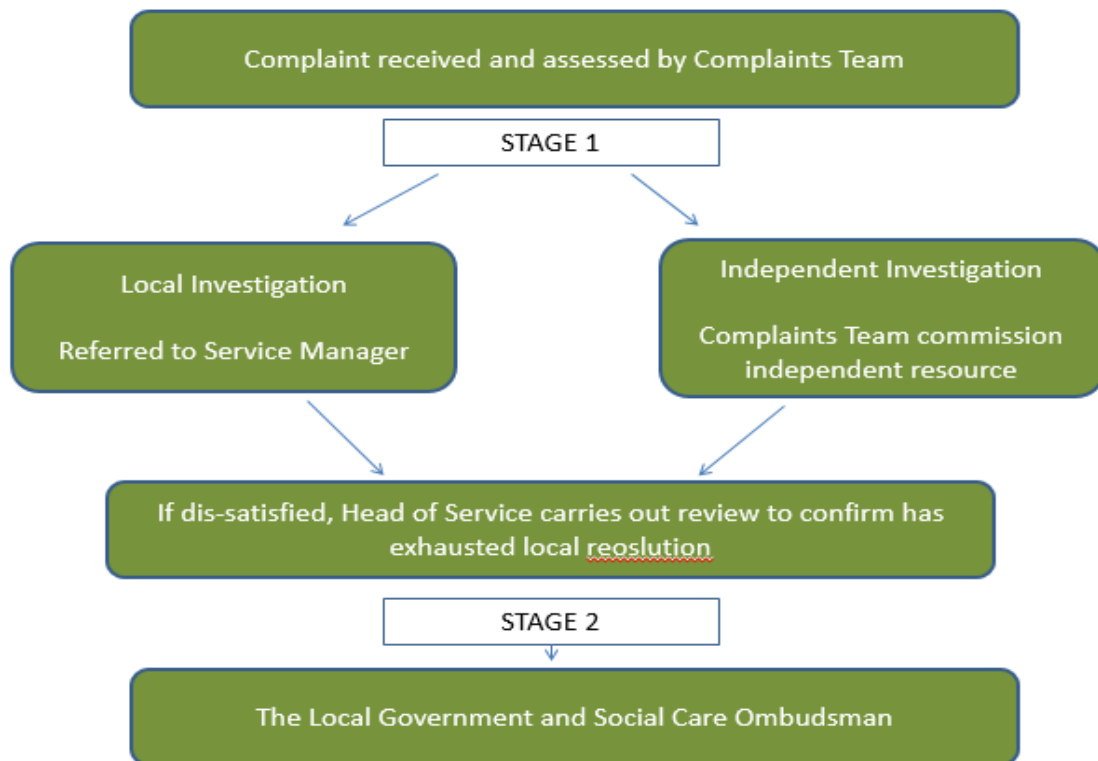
Complaint received and assessed by Complaints Team

STAGE 1

Local Investigation

Referred to Service Manager

Independent Investigation

Complaints Team commission independent resource

If dis-satisfied, Head of Service carries out review to confirm has exhausted local reoslution

STAGE 2

The Local Government and Social Care Ombudsman